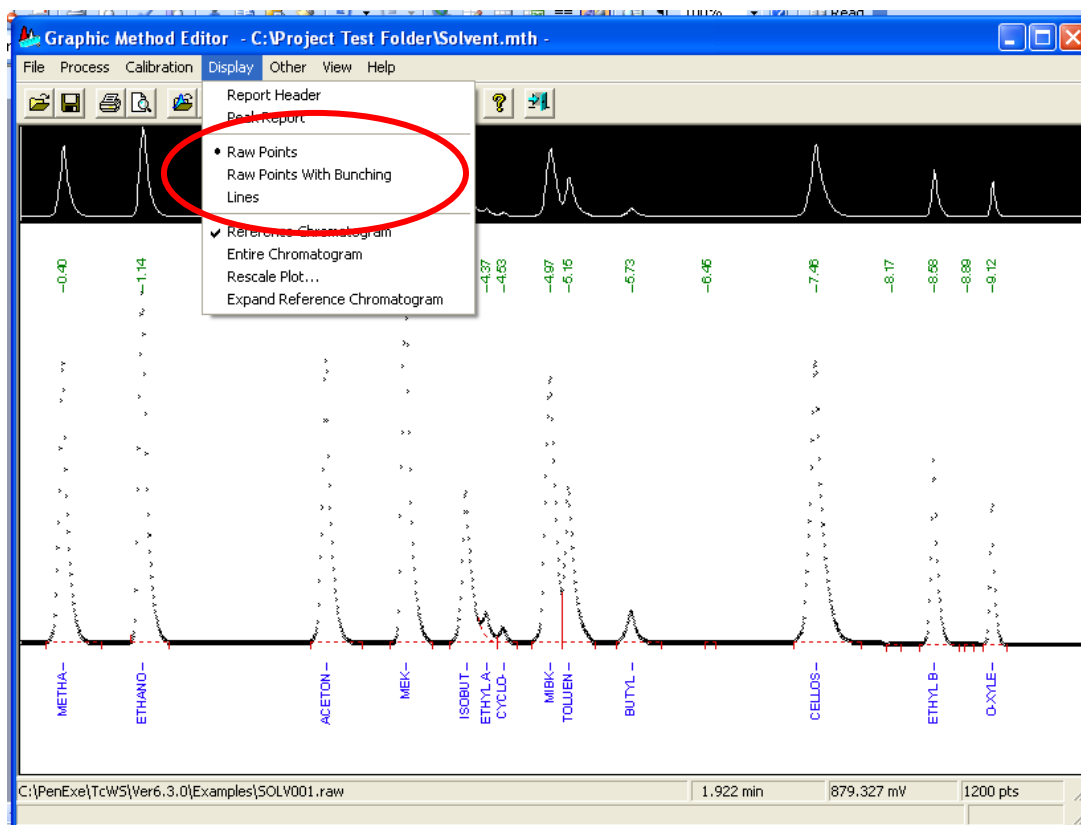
Graphic Method Editor - C:\Project Test Folder\Solvent.mth -

File Process Calibration Display Other View Help

Report Header
Peak Report
• Raw Points
Raw Points With Bunching
Lines
✔ Reference Chromatogram
Entire Chromatogram
Rescale Plot...
Expand Reference Chromatogram

0.40
1.14
4.37
4.53
4.97
5.15
5.73
6.46
7.46
8.17
8.58
8.89
9.12

METHA
ETHANO
ACETON
MEK
ISOBUT
ETHYL A
CYCLO
MIBK
TOLUEN
BUTYL
CELLOS
ETHYL B
O-XYLE

C:\PenExe\TcWS\Ver6.3.0\Examples\SOLV001.raw
1.922 min
879.327 mV
1200 pts